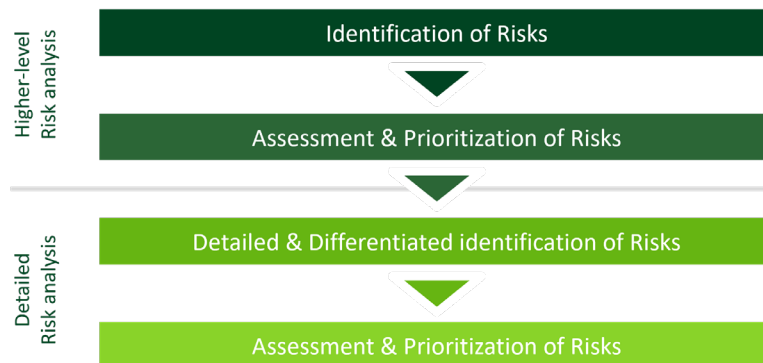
Higher-level Risk analysis

Identification of Risks

Assessment & Prioritization of Risks

Detailed Risk analysis

Detailed & Differentiated identification of Risks

Assessment & Prioritization of Risks